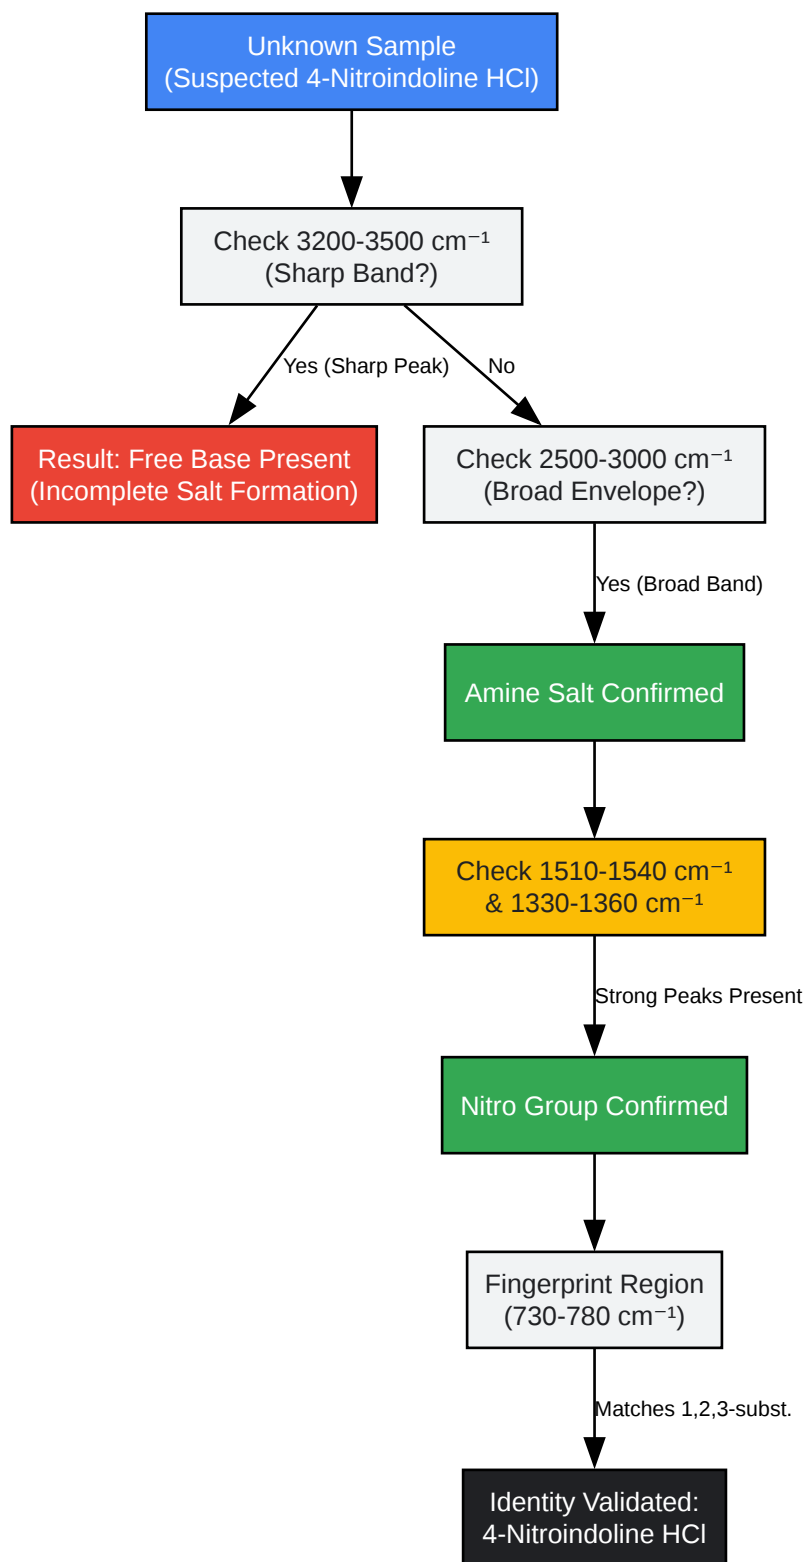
Unknown Sample
(Suspected 4-Nitroindoline HCl)

Check 3200-3500 $cm^{-1}$
(Sharp Band?)

Yes (Sharp Peak)

No

Result: Free Base Present
(Incomplete Salt Formation)

Check 2500-3000 $cm^{-1}$
(Broad Envelope?)

Yes (Broad Band)

Amine Salt Confirmed

Check 1510-1540 $cm^{-1}$
& 1330-1360 $cm^{-1}$

Strong Peaks Present

Nitro Group Confirmed

Fingerprint Region
(730-780 $cm^{-1}$)

Matches 1,2,3-subst.

Identity Validated:
4-Nitroindoline HCl